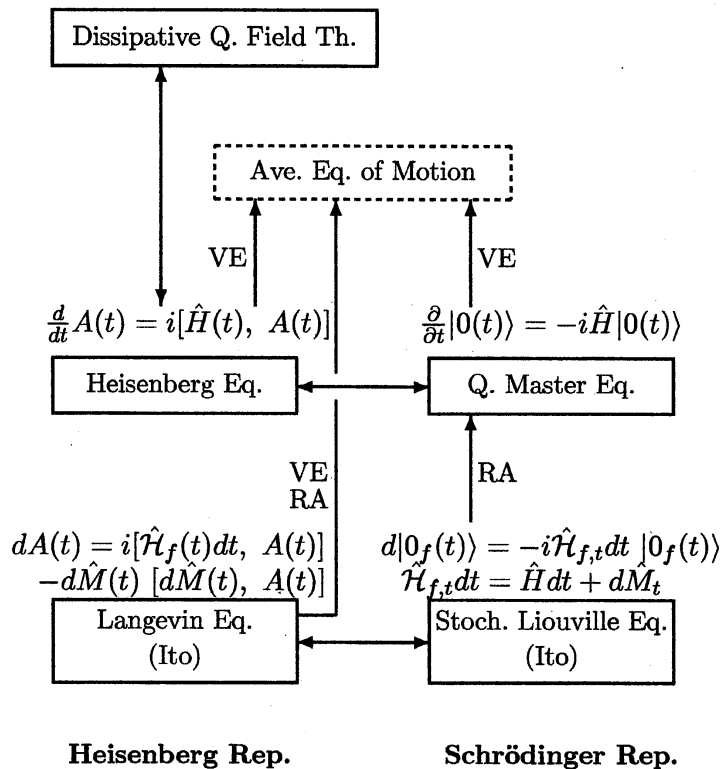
Dissipative Q. Field Th.

Ave. Eq. of Motion

VE

VE

$\frac{d}{dt}A(t) = i[\hat{H}(t),\ A(t)]$

$\frac{\partial}{\partial t}|0(t)\rangle = -i\hat{H}|0(t)\rangle$

Heisenberg Eq.

Q. Master Eq.

VE
RA

RA

$dA(t) = i[\hat{\mathcal{H}}_f(t)dt,\ A(t)]$
$-d\hat{M}(t)\ [d\hat{M}(t),\ A(t)]$

$d|0_f(t)\rangle = -i\hat{\mathcal{H}}_{f,t}dt\ |0_f(t)\rangle$
$\hat{\mathcal{H}}_{f,t}dt = \hat{H}dt + d\hat{M}_t$

Langevin Eq.
(Ito)

Stoch. Liouville Eq.
(Ito)

Heisenberg Rep.

Schrödinger Rep.